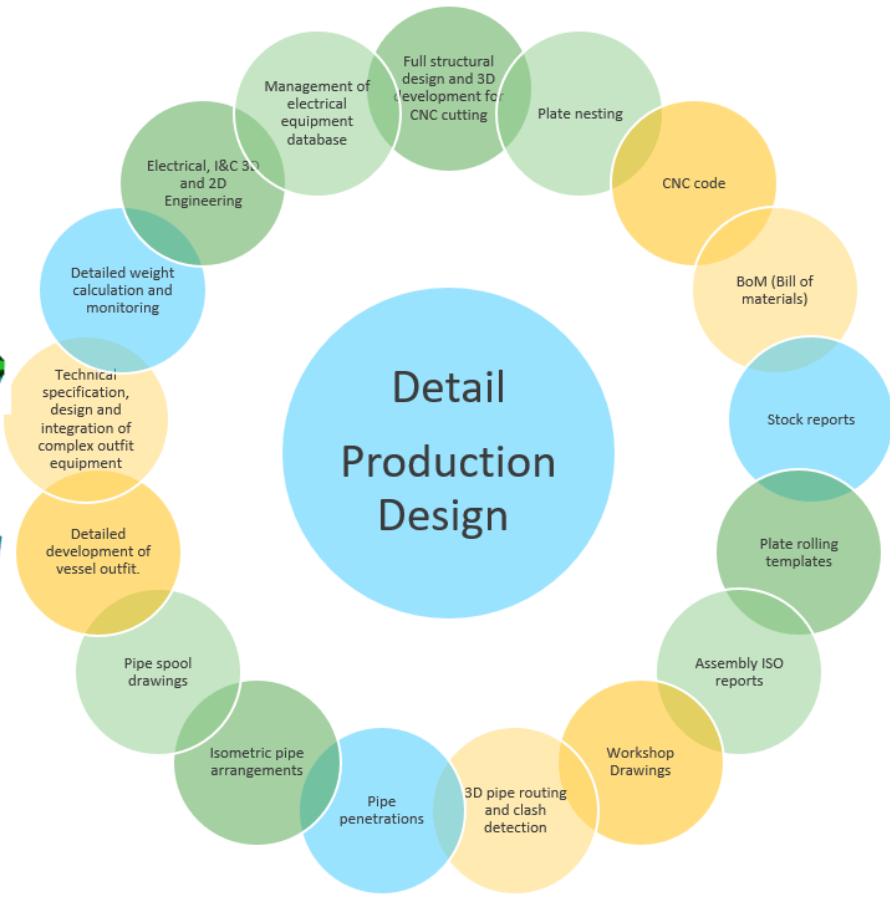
Detail Production Design

Full structural design and 3D development for CNC cutting

Plate nesting

CNC code

BoM (Bill of materials)

Stock reports

Plate rolling templates

Assembly ISO reports

Workshop Drawings

3D pipe routing and clash detection

Pipe penetrations

Isometric pipe arrangements

Pipe spool drawings

Detailed development of vessel outfit.

Technical specification, design and integration of complex outfit equipment

Detailed weight calculation and monitoring

Electrical, I&C 3D and 2D Engineering

Management of electrical equipment database